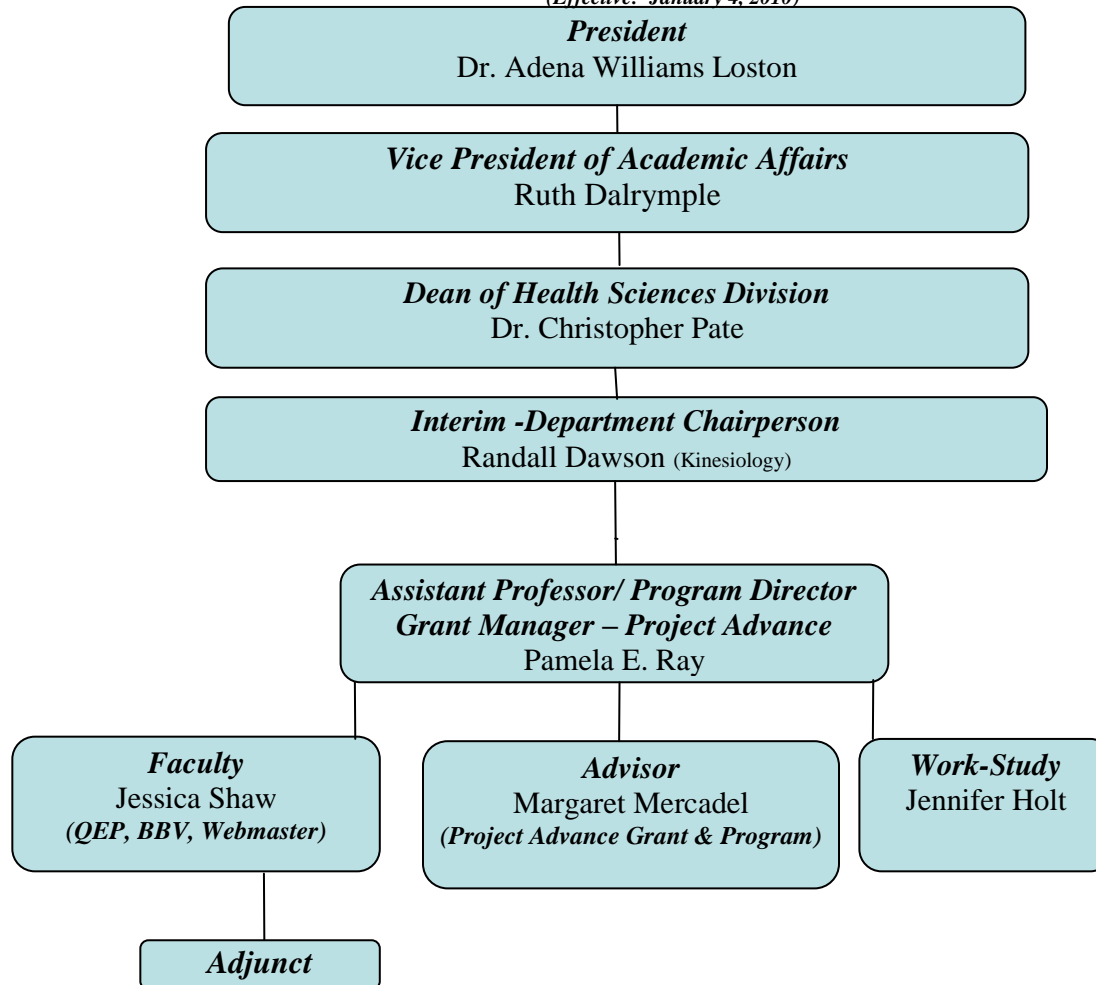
(Effective: January 4, 2010)

President
Dr. Adena Williams Loston

Vice President of Academic Affairs
Ruth Dalrymple

Dean of Health Sciences Division
Dr. Christopher Pate

Interim -Department Chairperson
Randall Dawson (Kinesiology)

Assistant Professor/ Program Director
Grant Manager – Project Advance
Pamela E. Ray

Faculty
Jessica Shaw
(QEP, BBV, Webmaster)

Advisor
Margaret Mercadel
(Project Advance Grant & Program)

Work-Study
Jennifer Holt

Adjunct